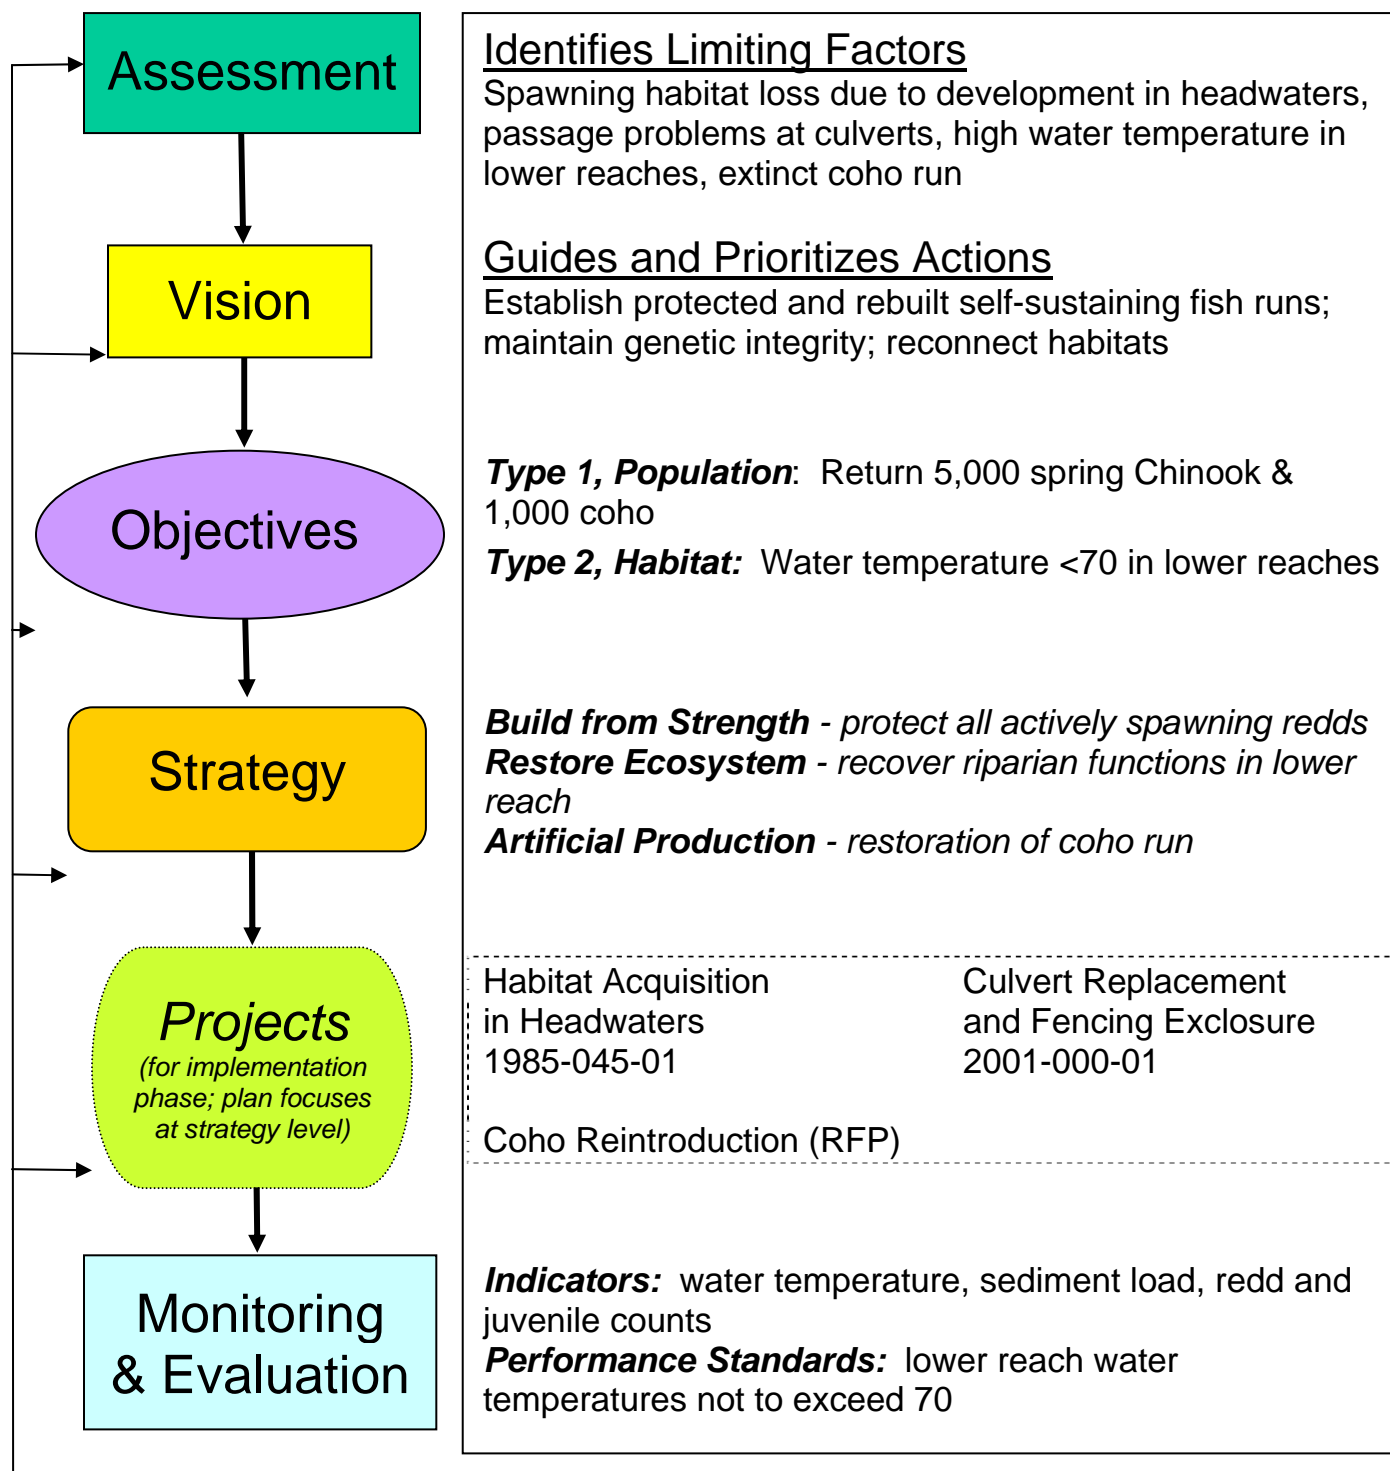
Assessment

Vision

Objectives

Strategy

Projects
(for implementation phase; plan focuses at strategy level)

Monitoring & Evaluation

Identifies Limiting Factors
Spawning habitat loss due to development in headwaters, passage problems at culverts, high water temperature in lower reaches, extinct coho run

Guides and Prioritizes Actions
Establish protected and rebuilt self-sustaining fish runs; maintain genetic integrity; reconnect habitats

**Type 1, Population**: Return 5,000 spring Chinook & 1,000 coho

**Type 2, Habitat:** Water temperature <70 in lower reaches

**Build from Strength** - *protect all actively spawning redds*
**Restore Ecosystem** - *recover riparian functions in lower reach*
**Artificial Production** - *restoration of coho run*

Habitat Acquisition in Headwaters 1985-045-01

Culvert Replacement and Fencing Exclosure 2001-000-01

Coho Reintroduction (RFP)

**Indicators:** water temperature, sediment load, redd and juvenile counts
**Performance Standards:** lower reach water temperatures not to exceed 70